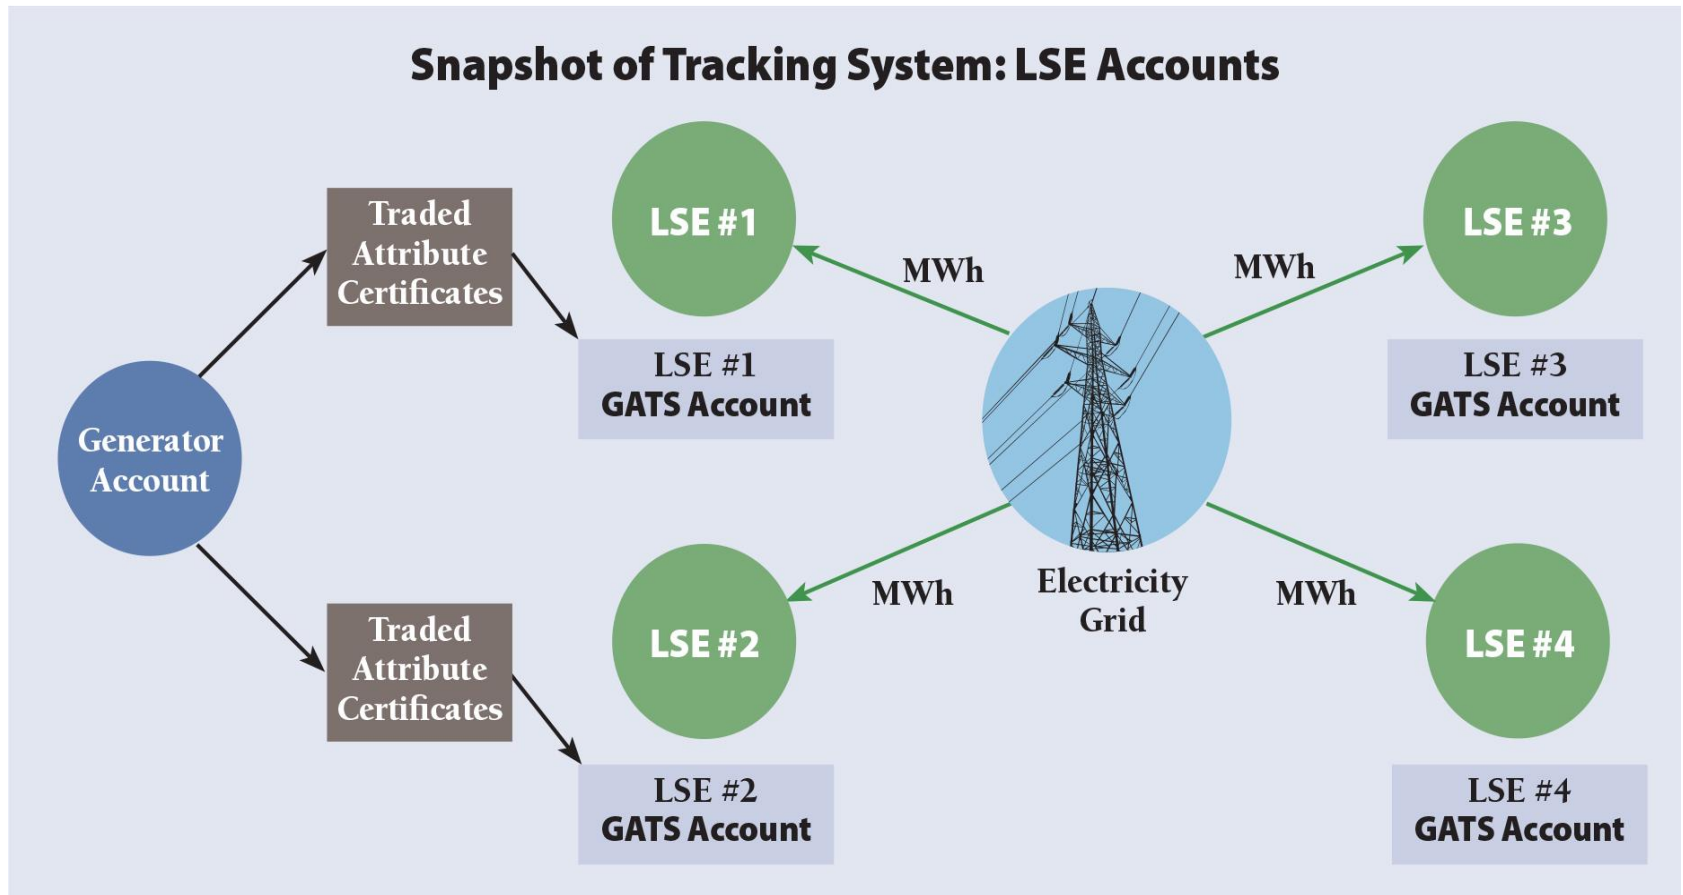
Snapshot of Tracking System: LSE Accounts

Generator Account

Traded Attribute Certificates

LSE #1

LSE #1 GATS Account

MWh

MWh

LSE #3

LSE #3 GATS Account

Electricity Grid

Traded Attribute Certificates

MWh

LSE #2

LSE #2 GATS Account

MWh

LSE #4

LSE #4 GATS Account